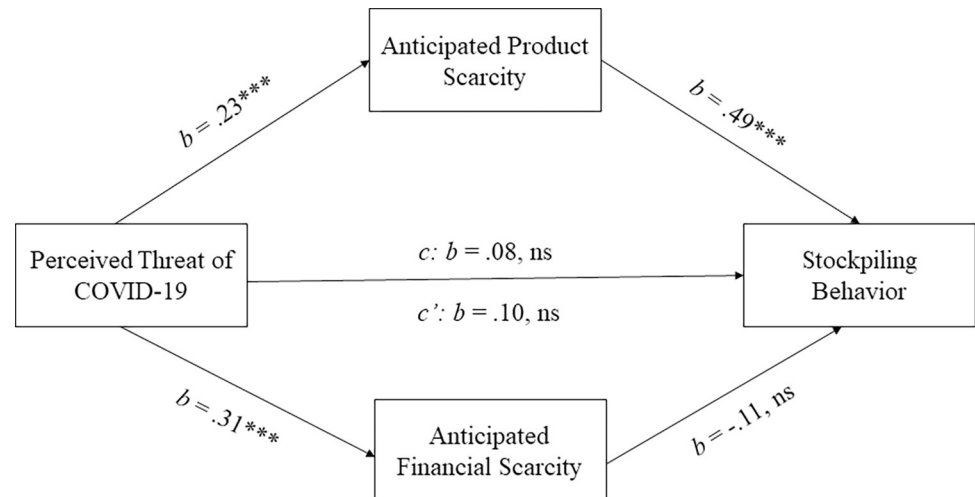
Anticipated Product Scarcity

$b = .23^{***}$

$b = .49^{***}$

Perceived Threat of COVID-19

$c$: $b = .08$, ns

$c'$: $b = .10$, ns

Stockpiling Behavior

$b = .31^{***}$

Anticipated Financial Scarcity

$b = -.11$, ns